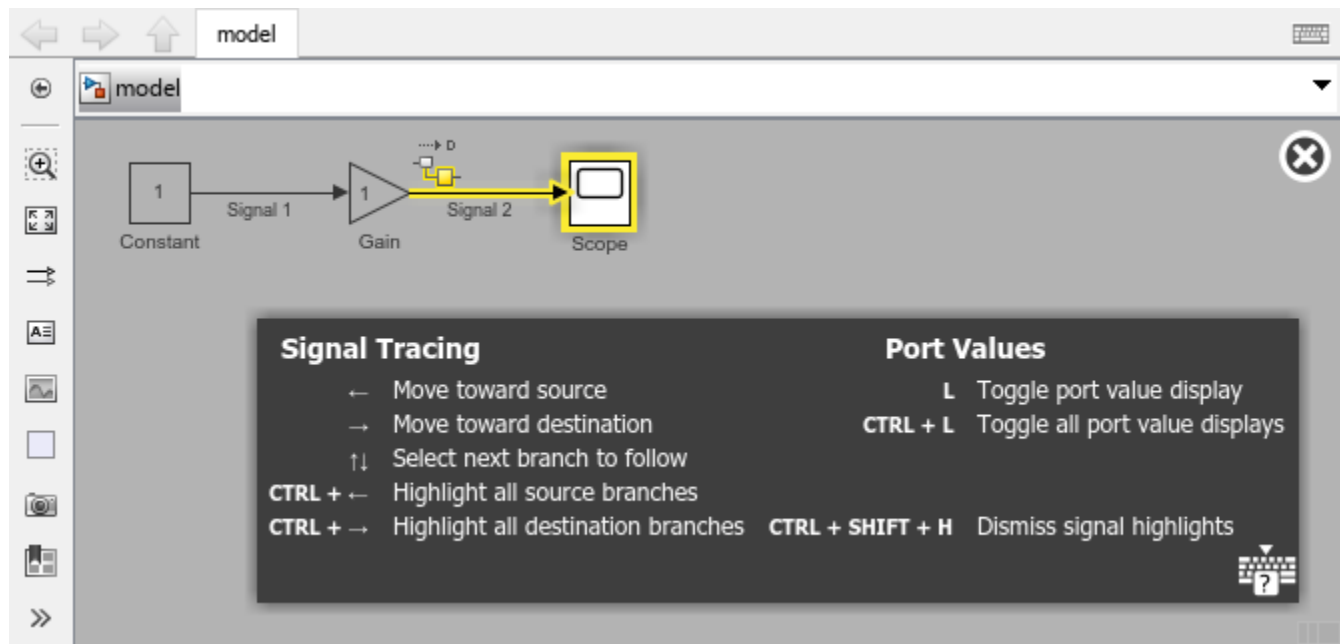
model

model

1
Constant
Signal 1
1
Gain
D
Signal 2
Scope

Signal Tracing

← Move toward source
→ Move toward destination
↑↓ Select next branch to follow
CTRL + ← Highlight all source branches
CTRL + → Highlight all destination branches

Port Values

L Toggle port value display
CTRL + L Toggle all port value displays

CTRL + SHIFT + H Dismiss signal highlights

?